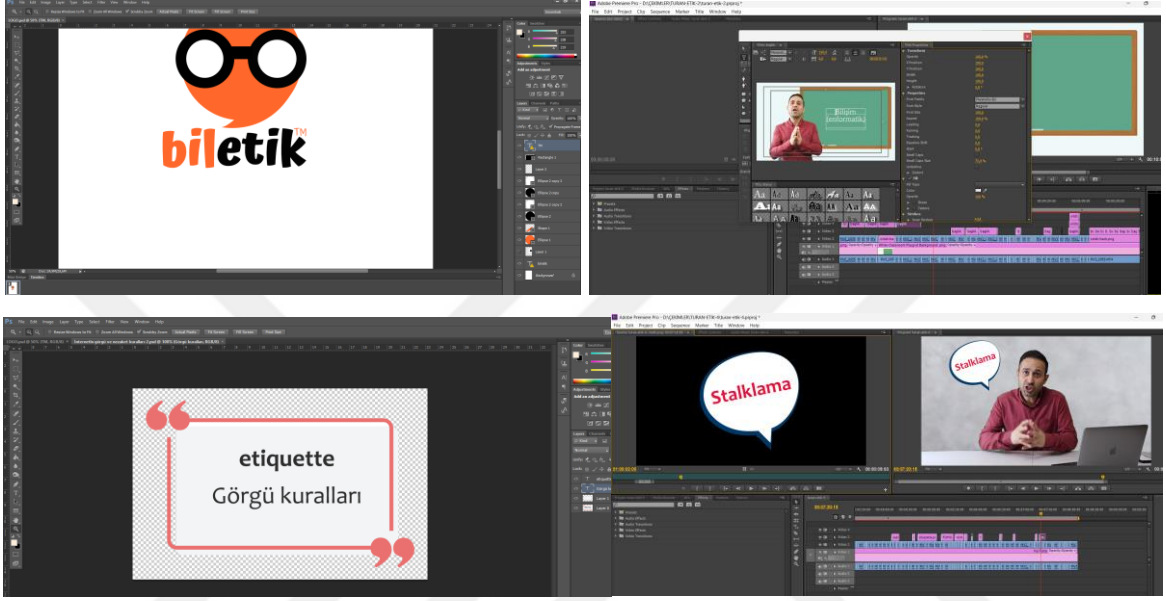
biletik™

Adobe Premiere Pro

File Edit Project Clip Sequence Marker Title Window Help

Bilişim fenomenleri

etiquette

Görgü kuralları

Adobe Premiere Pro

File Edit Project Clip Sequence Marker Title Window Help

Stalklama

Stalklama